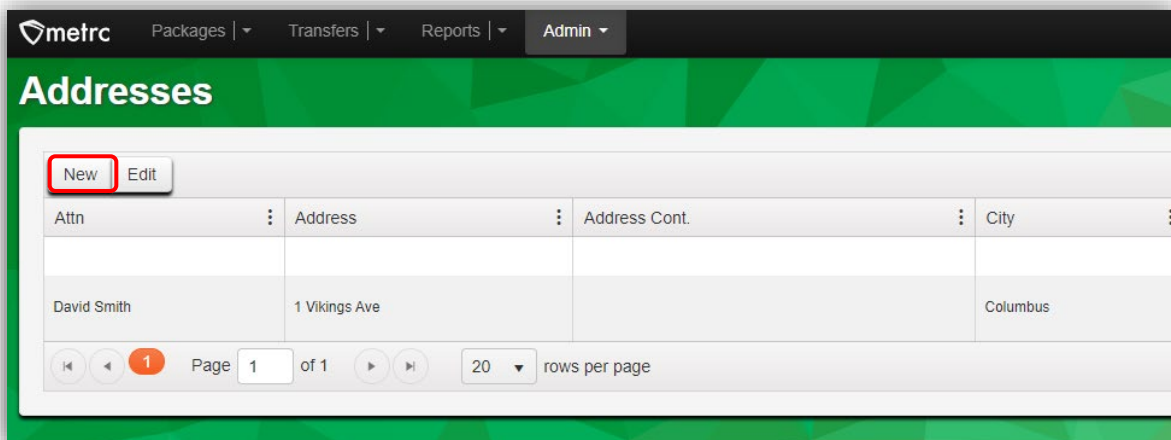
metrc Packages | ▾ Transfers | ▾ Reports | ▾ Admin ▾

Addresses

New Edit

| Attn | Address | Address Cont. | City |
|---|---|---|---|
| | | | |
| David Smith | 1 Vikings Ave | | Columbus |

1 Page 1 of 1 20 ▾ rows per page